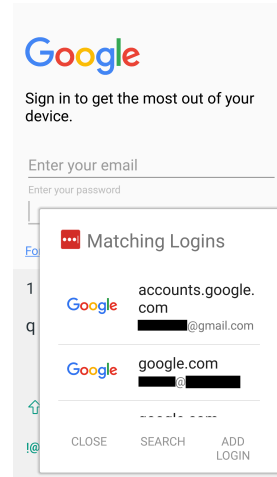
Google

Sign in to get the most out of your device.

Enter your email

Enter your password

Fo

1

q

!@

Matching Logins

Google accounts.google.com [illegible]@gmail.com

Google google.com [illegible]@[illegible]

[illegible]

CLOSE SEARCH ADD LOGIN